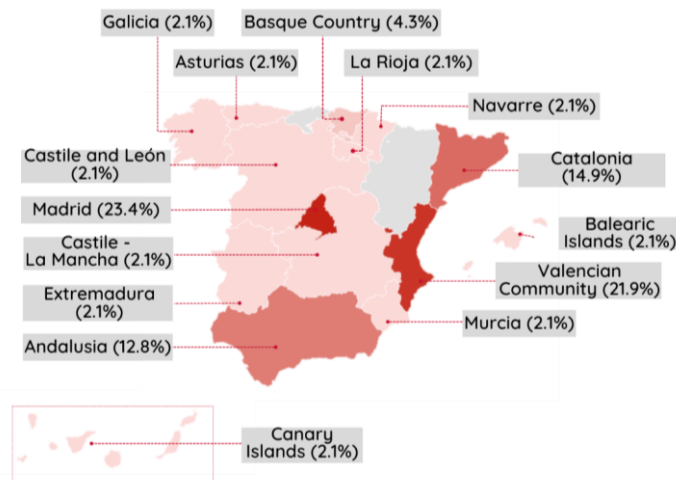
Galicia (2.1%)
Basque Country (4.3%)
Asturias (2.1%)
La Rioja (2.1%)
Navarre (2.1%)
Castile and León (2.1%)
Catalonia (14.9%)
Madrid (23.4%)
Balearic Islands (2.1%)
Castile - La Mancha (2.1%)
Valencian Community (21.9%)
Extremadura (2.1%)
Murcia (2.1%)
Andalusia (12.8%)
Canary Islands (2.1%)